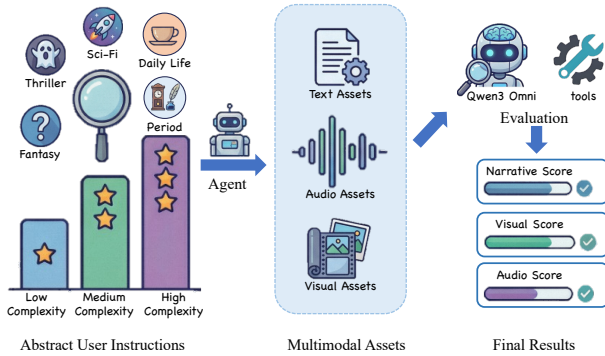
Sci-Fi

Daily Life

Thriller

Fantasy

Period

Low Complexity

Medium Complexity

High Complexity

Abstract User Instructions

Agent

Text Assets

Audio Assets

Visual Assets

Multimodal Assets

Qwen3 Omni

tools

Evaluation

Narrative Score

Visual Score

Audio Score

Final Results